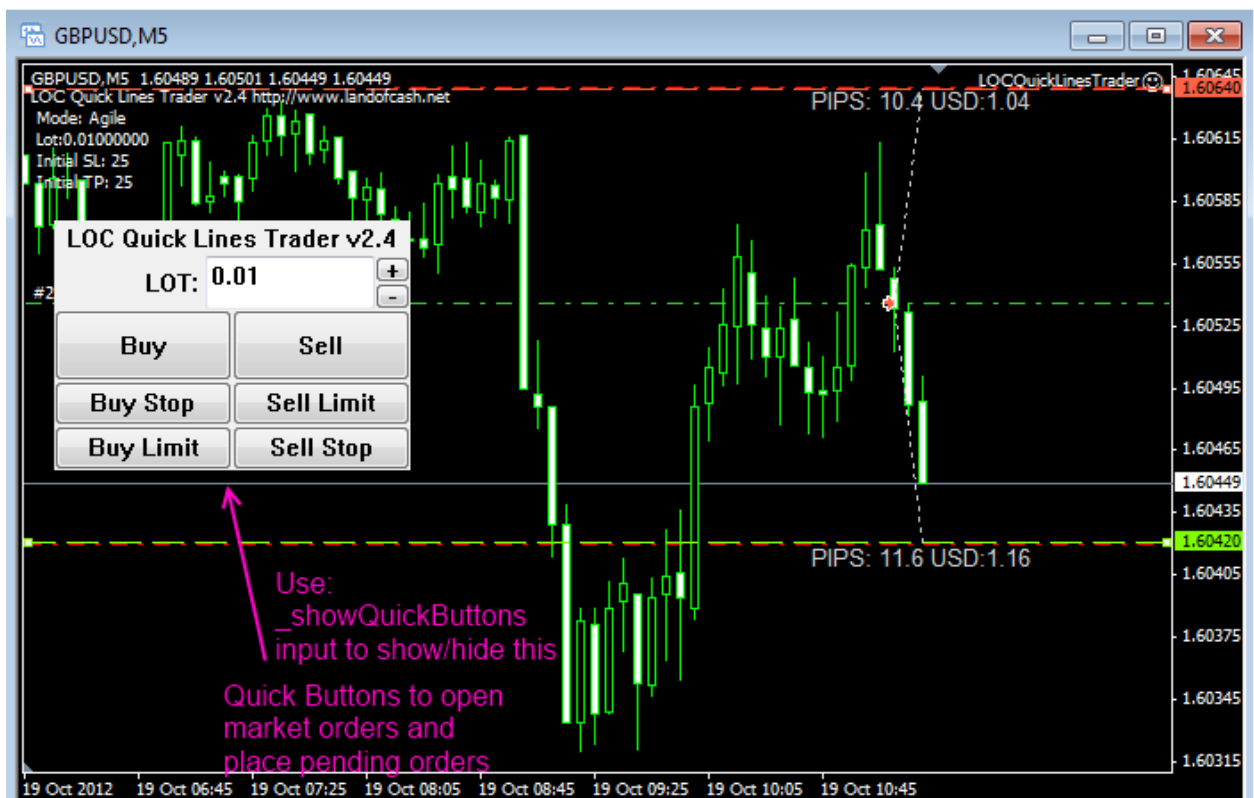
GBPUSD,M5

GBPUSD,M5 1.60489 1.60501 1.60449 1.60449
LOC Quick Lines Trader v2.4 http://www.landofcash.net
Mode: Agile
Lot:0.01000000
Initial SL: 25
Initial TP: 25

LOCQuickLinesTrader

PIPS: 10.4 USD:1.04

LOC Quick Lines Trader v2.4
LOT: 0.01
+
-
Buy
Sell
Buy Stop
Sell Limit
Buy Limit
Sell Stop

#2

PIPS: 11.6 USD:1.16

Use:
_showQuickButtons
input to show/hide this

Quick Buttons to open
market orders and
place pending orders

1.60645
1.60640
1.60615
1.60585
1.60555
1.60525
1.60495
1.60465
1.60449
1.60435
1.60420
1.60405
1.60375
1.60345
1.60315

19 Oct 2012 19 Oct 06:45 19 Oct 07:25 19 Oct 08:05 19 Oct 08:45 19 Oct 09:25 19 Oct 10:05 19 Oct 10:45